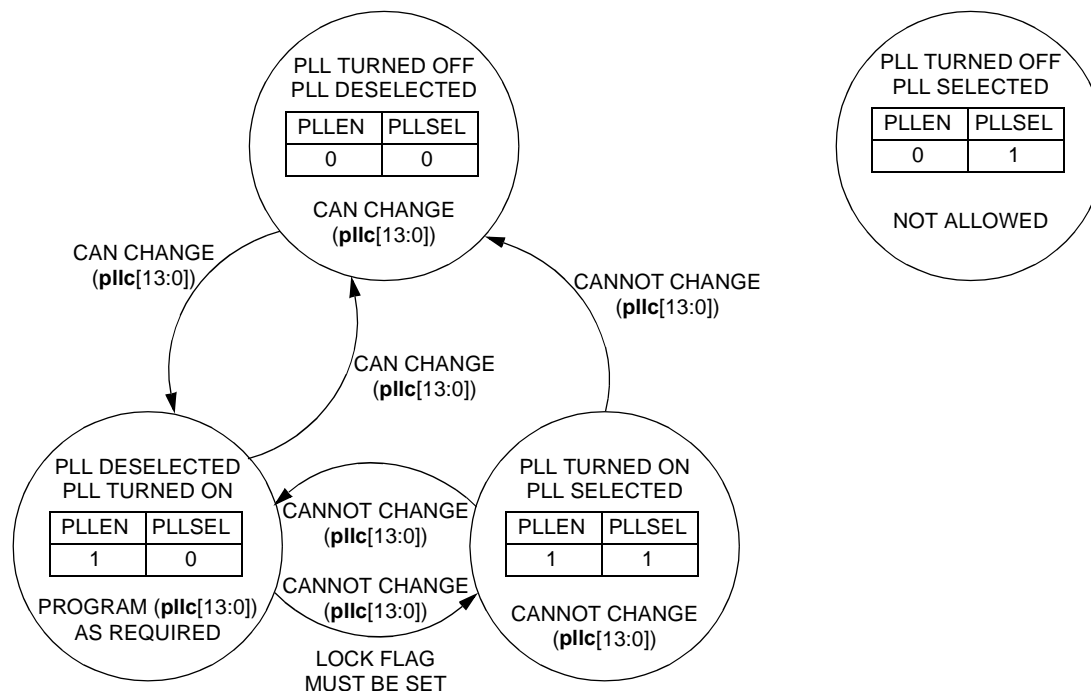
PLL TURNED OFF
PLL DESELECTED

| PLLEN | PLLSEL |
|---|---|
| 0 | 0 |

CAN CHANGE
(**pllc**[13:0])

PLL TURNED OFF
PLL SELECTED

| PLLEN | PLLSEL |
|---|---|
| 0 | 1 |

NOT ALLOWED

CAN CHANGE
(**pllc**[13:0])

CANNOT CHANGE
(**pllc**[13:0])

CAN CHANGE
(**pllc**[13:0])

PLL DESELECTED
PLL TURNED ON

| PLLEN | PLLSEL |
|---|---|
| 1 | 0 |

PROGRAM (**pllc**[13:0])
AS REQUIRED

CANNOT CHANGE
(**pllc**[13:0])

CANNOT CHANGE
(**pllc**[13:0])

LOCK FLAG
MUST BE SET

PLL TURNED ON
PLL SELECTED

| PLLEN | PLLSEL |
|---|---|
| 1 | 1 |

CANNOT CHANGE
(**pllc**[13:0])